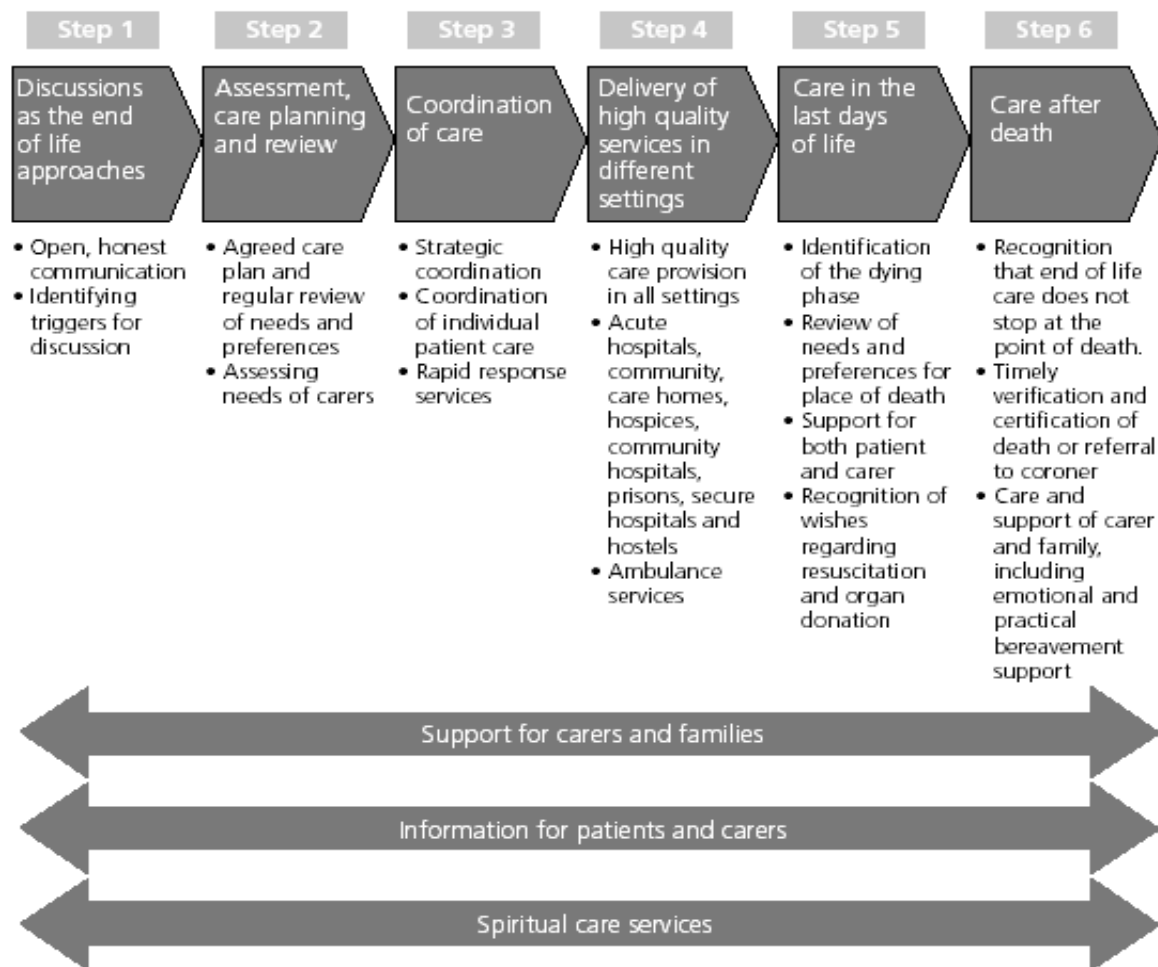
Step 1

Discussions as the end of life approaches

• Open, honest communication
• Identifying triggers for discussion

Step 2

Assessment, care planning and review

• Agreed care plan and regular review of needs and preferences
• Assessing needs of carers

Step 3

Coordination of care

• Strategic coordination
• Coordination of individual patient care
• Rapid response services

Step 4

Delivery of high quality services in different settings

• High quality care provision in all settings
• Acute hospitals, community, care homes, hospices, community hospitals, prisons, secure hospitals and hostels
• Ambulance services

Step 5

Care in the last days of life

• Identification of the dying phase
• Review of needs and preferences for place of death
• Support for both patient and carer
• Recognition of wishes regarding resuscitation and organ donation

Step 6

Care after death

• Recognition that end of life care does not stop at the point of death.
• Timely verification and certification of death or referral to coroner
• Care and support of carer and family, including emotional and practical bereavement support

Support for carers and families

Information for patients and carers

Spiritual care services